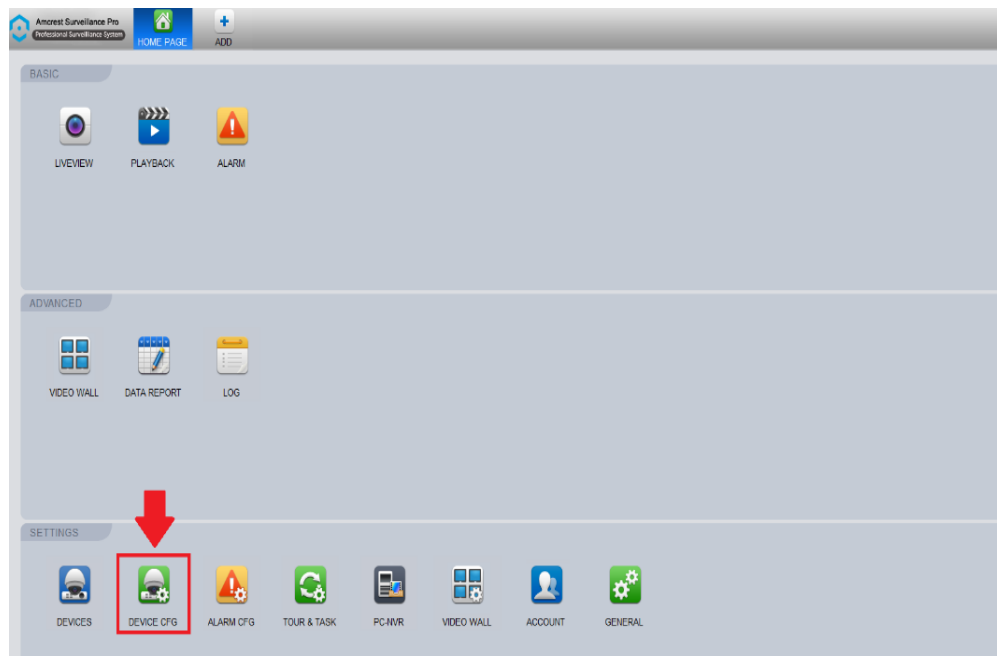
Amcrest Surveillance Pro
Professional Surveillance System

HOME PAGE

ADD

BASIC

LIVEVIEW

PLAYBACK

ALARM

ADVANCED

VIDEO WALL

DATA REPORT

LOG

SETTINGS

DEVICES

DEVICE CFG

ALARM CFG

TOUR & TASK

PC-NVR

VIDEO WALL

ACCOUNT

GENERAL